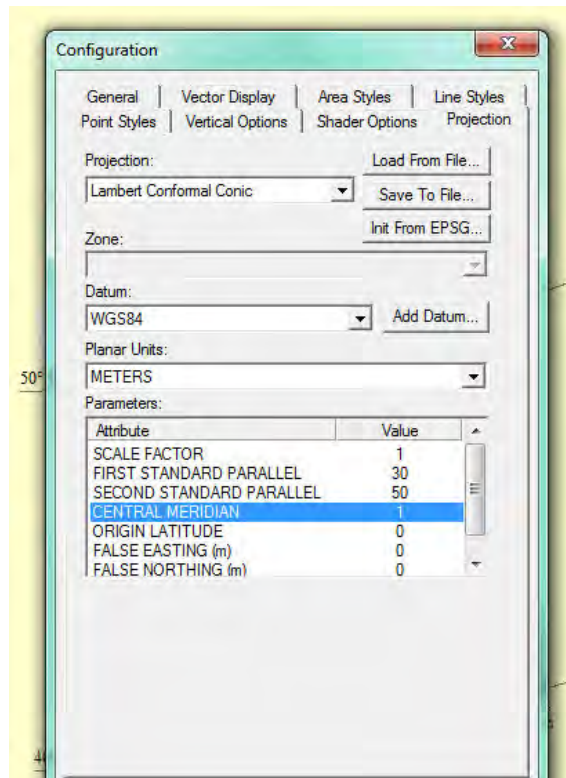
Configuration

General | Vector Display | Area Styles | Line Styles
Point Styles | Vertical Options | Shader Options | Projection

Projection:
Lambert Conformal Conic
Load From File...
Save To File...
Init From EPSG...

Zone:

Datum:
WGS84
Add Datum...

Planar Units:
METERS

Parameters:

| Attribute | Value |
|---|---|
| SCALE FACTOR | 1 |
| FIRST STANDARD PARALLEL | 30 |
| SECOND STANDARD PARALLEL | 50 |
| CENTRAL MERIDIAN | 1 |
| ORIGIN LATITUDE | 0 |
| FALSE EASTING (m) | 0 |
| FALSE NORTHING (m) | 0 |

50°
40